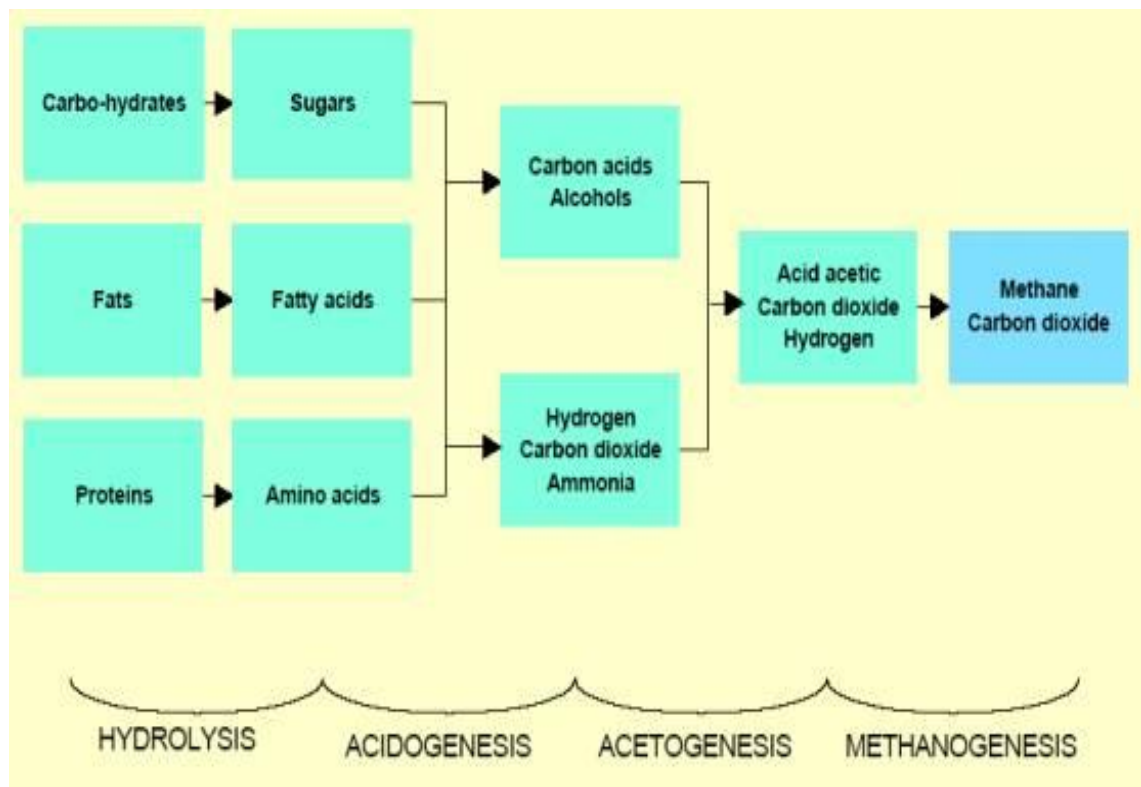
Carbo-hydrates

Sugars

Fats

Fatty acids

Proteins

Amino acids

Carbon acids
Alcohols

Hydrogen
Carbon dioxide
Ammonia

Acid acetic
Carbon dioxide
Hydrogen

Methane
Carbon dioxide

HYDROLYSIS

ACIDOGENESIS

ACETOGENESIS

METHANOGENESIS